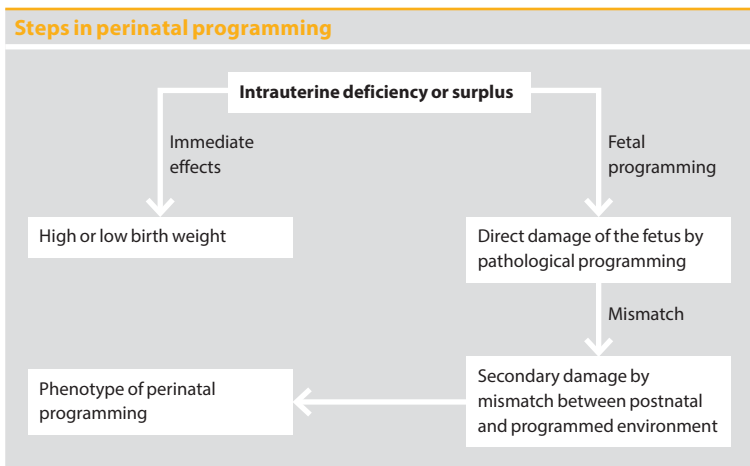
Steps in perinatal programming

Intrauterine deficiency or surplus

Immediate effects

Fetal programming

High or low birth weight

Direct damage of the fetus by pathological programming

Mismatch

Phenotype of perinatal programming

Secondary damage by mismatch between postnatal and programmed environment